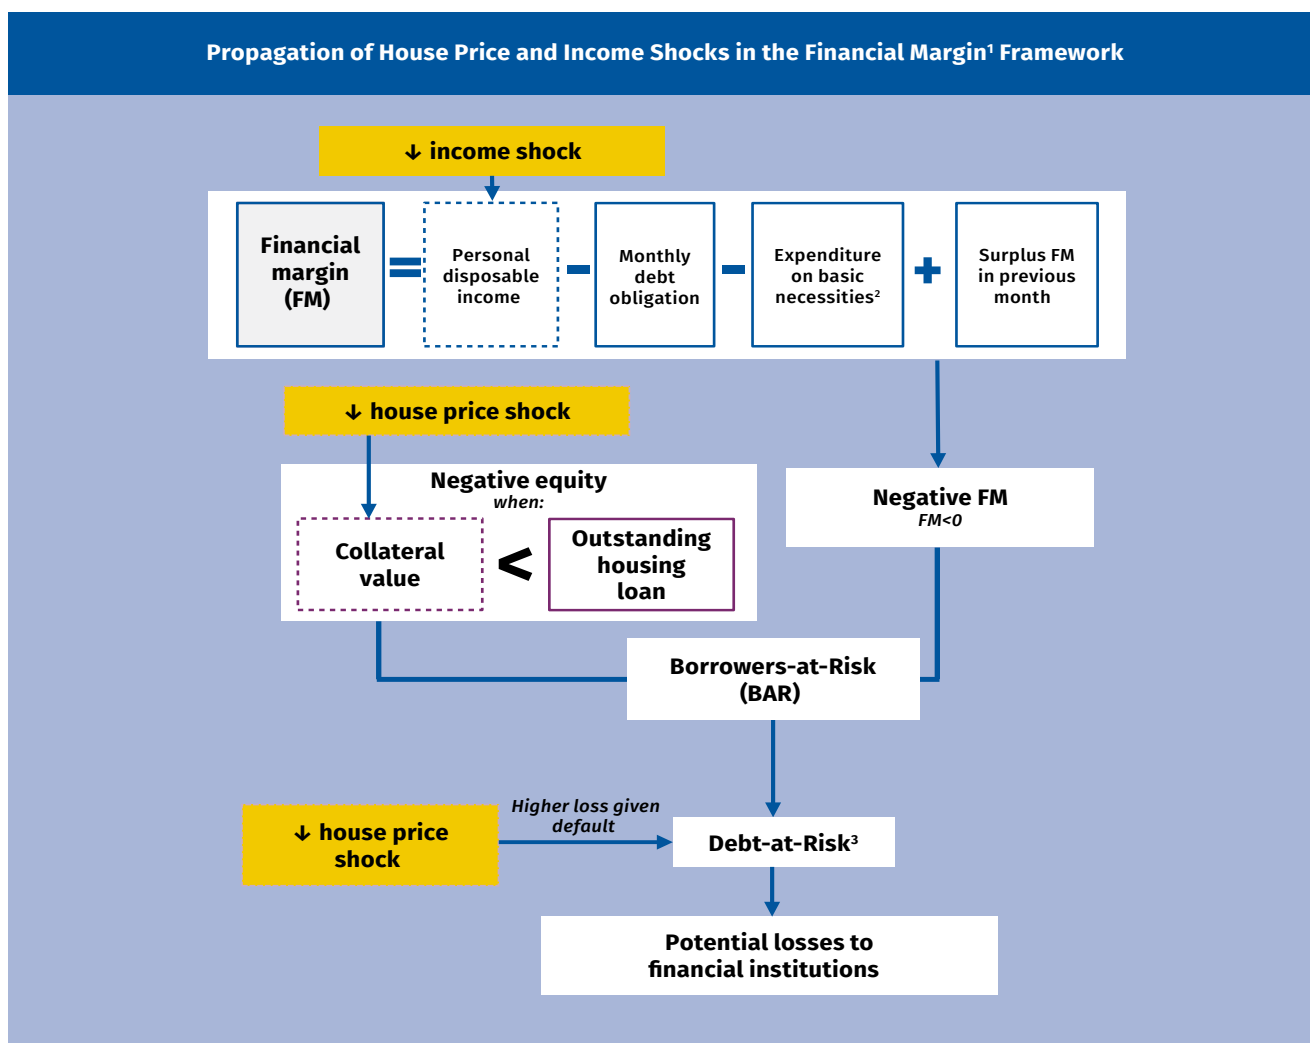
Propagation of House Price and Income Shocks in the Financial Margin¹ Framework

↓ income shock

Financial margin (FM) = Personal disposable income − Monthly debt obligation − Expenditure on basic necessities² + Surplus FM in previous month

↓ house price shock

Negative equity
when:
Collateral value < Outstanding housing loan

Negative FM
FM<0

Borrowers-at-Risk (BAR)

↓ house price shock

Higher loss given default

Debt-at-Risk³

Potential losses to financial institutions